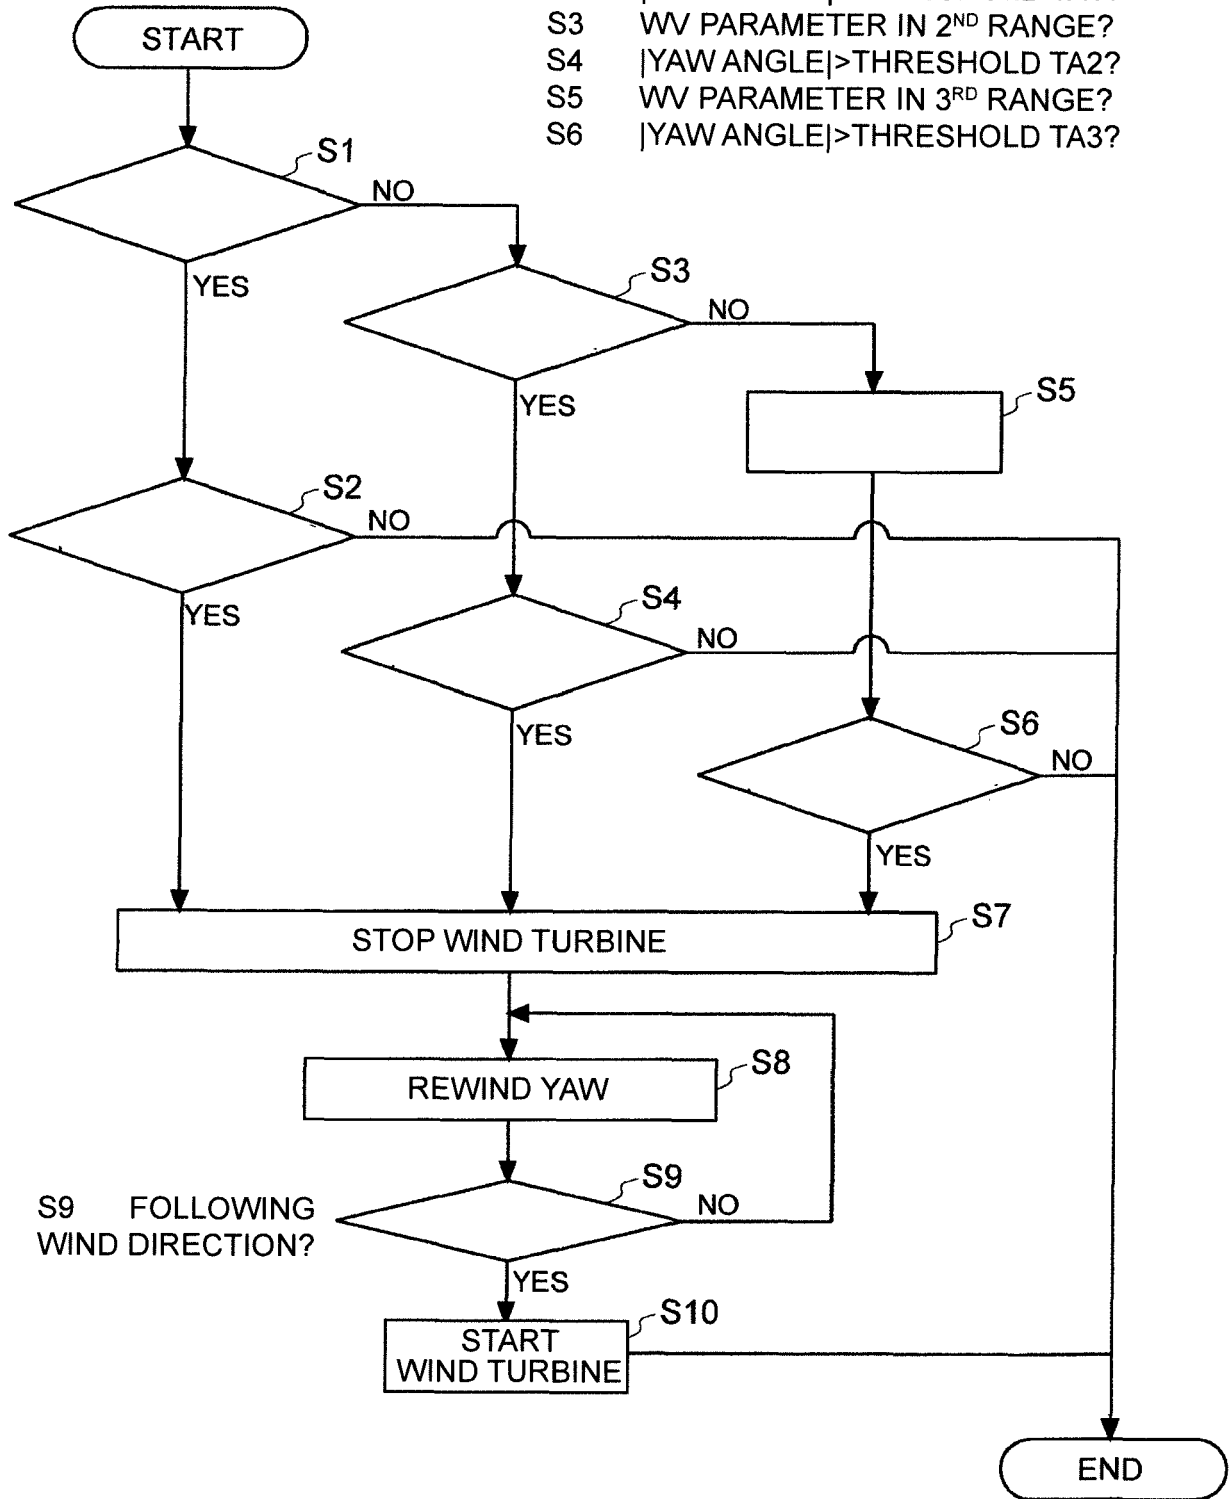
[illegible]
S3 WV PARAMETER IN 2$^{ND}$ RANGE?
S4 |YAW ANGLE|>THRESHOLD TA2?
S5 WV PARAMETER IN 3$^{RD}$ RANGE?
S6 |YAW ANGLE|>THRESHOLD TA3?

START

S1
NO
YES

S3
NO
YES

S5

S2
NO
YES

S4
NO
YES

S6
NO
YES

STOP WIND TURBINE
S7

REWIND YAW
S8

S9 FOLLOWING WIND DIRECTION?
S9
NO
YES

START WIND TURBINE
S10

END